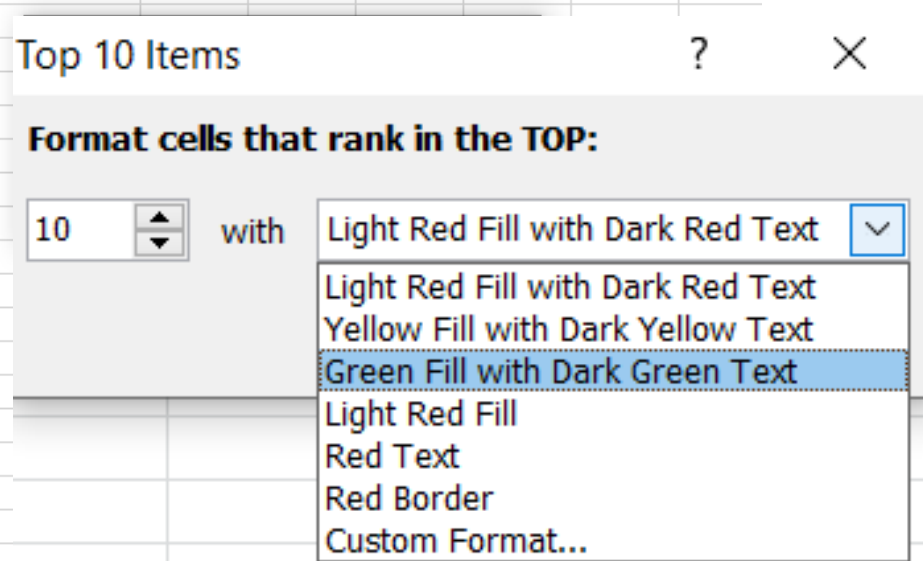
Top 10 Items

?

×

**Format cells that rank in the TOP:**

10

with

Light Red Fill with Dark Red Text

Light Red Fill with Dark Red Text
Yellow Fill with Dark Yellow Text
Green Fill with Dark Green Text
Light Red Fill
Red Text
Red Border
Custom Format...